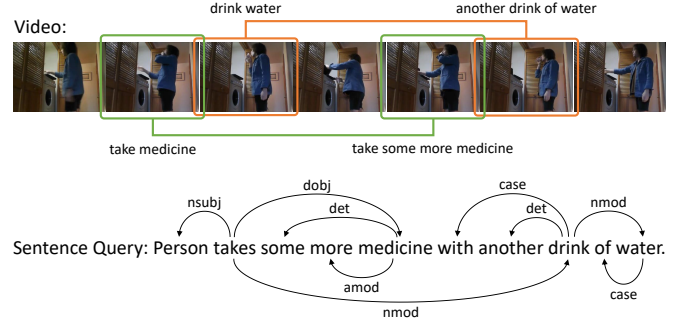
Video:

drink water

another drink of water

take medicine

take some more medicine

nsubj

dobj

det

case

det

nmod

Sentence Query: Person takes some more medicine with another drink of water.

amod

case

nmod